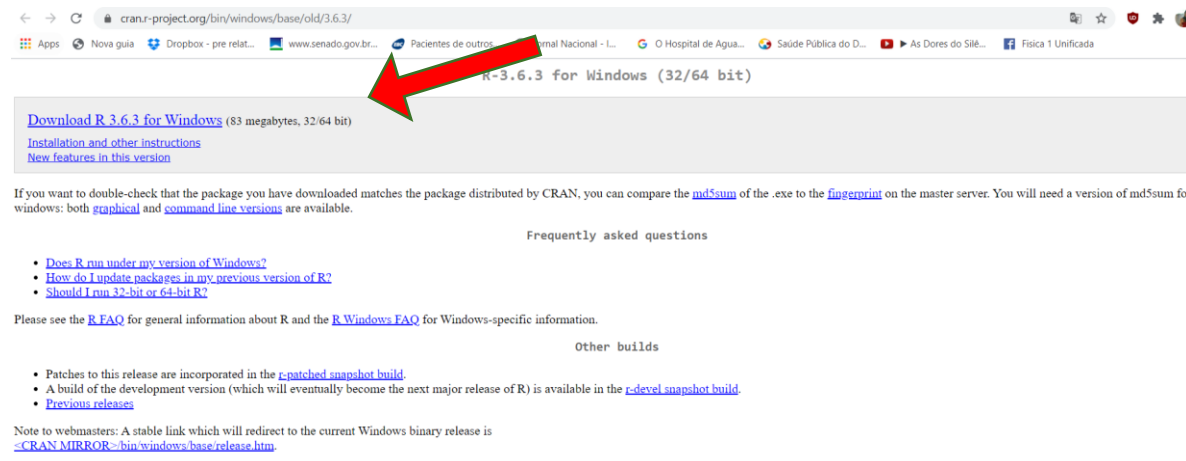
cran.r-project.org/bin/windows/base/old/3.6.3/

Apps Nova guia Dropbox - pre relat... www.senado.gov.br... Pacientes de outros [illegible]rnal Nacional - I... O Hospital de Agua... Saúde Pública do D... ▶ As Dores do Silê... Fisica 1 Unificada

R-3.6.3 for Windows (32/64 bit)

Download R 3.6.3 for Windows (83 megabytes, 32/64 bit)

Installation and other instructions
New features in this version

If you want to double-check that the package you have downloaded matches the package distributed by CRAN, you can compare the md5sum of the .exe to the fingerprint on the master server. You will need a version of md5sum fo windows: both graphical and command line versions are available.

Frequently asked questions

- Does R run under my version of Windows?
- How do I update packages in my previous version of R?
- Should I run 32-bit or 64-bit R?

Please see the R FAQ for general information about R and the R Windows FAQ for Windows-specific information.

Other builds

- Patches to this release are incorporated in the r-patched snapshot build.
- A build of the development version (which will eventually become the next major release of R) is available in the r-devel snapshot build.
- Previous releases

Note to webmasters: A stable link which will redirect to the current Windows binary release is
<CRAN MIRROR>/bin/windows/base/release.htm.